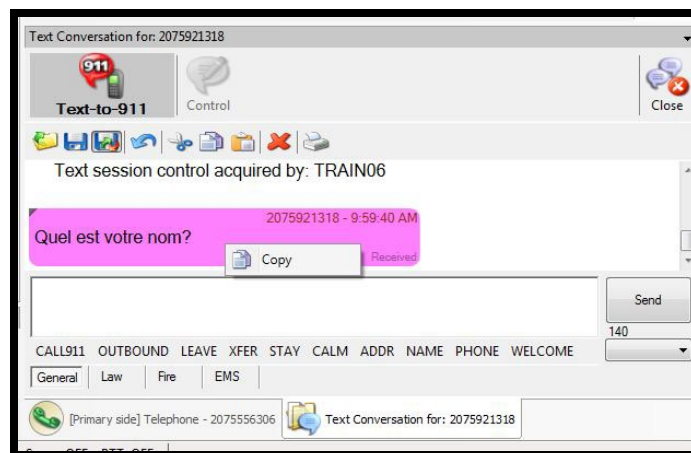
Text Conversation for: 2075921318

911

Text-to-911

Control

Close

Text session control acquired by: TRAIN06

2075921318 - 9:59:40 AM

Quel est votre nom?

Copy

Received

Send

140

CALL911 OUTBOUND LEAVE XFER STAY CALM ADDR NAME PHONE WELCOME

General Law Fire EMS

[Primary side] Telephone - 2075556306

Text Conversation for: 2075921318